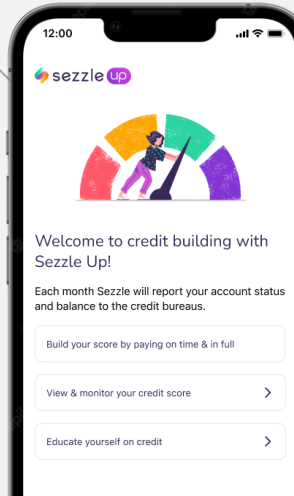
12:00

sezzle up

Welcome to credit building with Sezzle Up!

Each month Sezzle will report your account status and balance to the credit bureaus.

Build your score by paying on time & in full

View & monitor your credit score

Educate yourself on credit